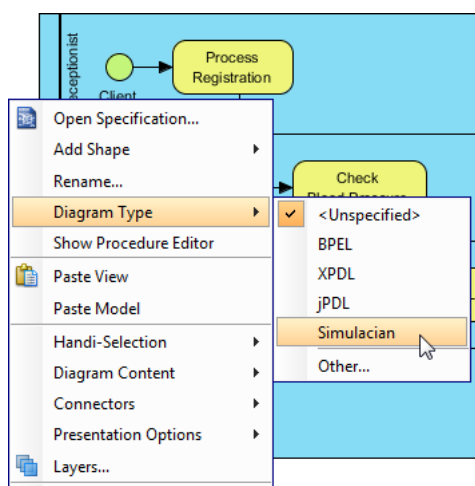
eceptionist

Client

Process Registration

Check

Open Specification...
Add Shape
Rename...
Diagram Type
Show Procedure Editor
Paste View
Paste Model
Handi-Selection
Diagram Content
Connectors
Presentation Options
Layers...

<Unspecified>
BPEL
XPDL
jPDL
Simulacian
Other...